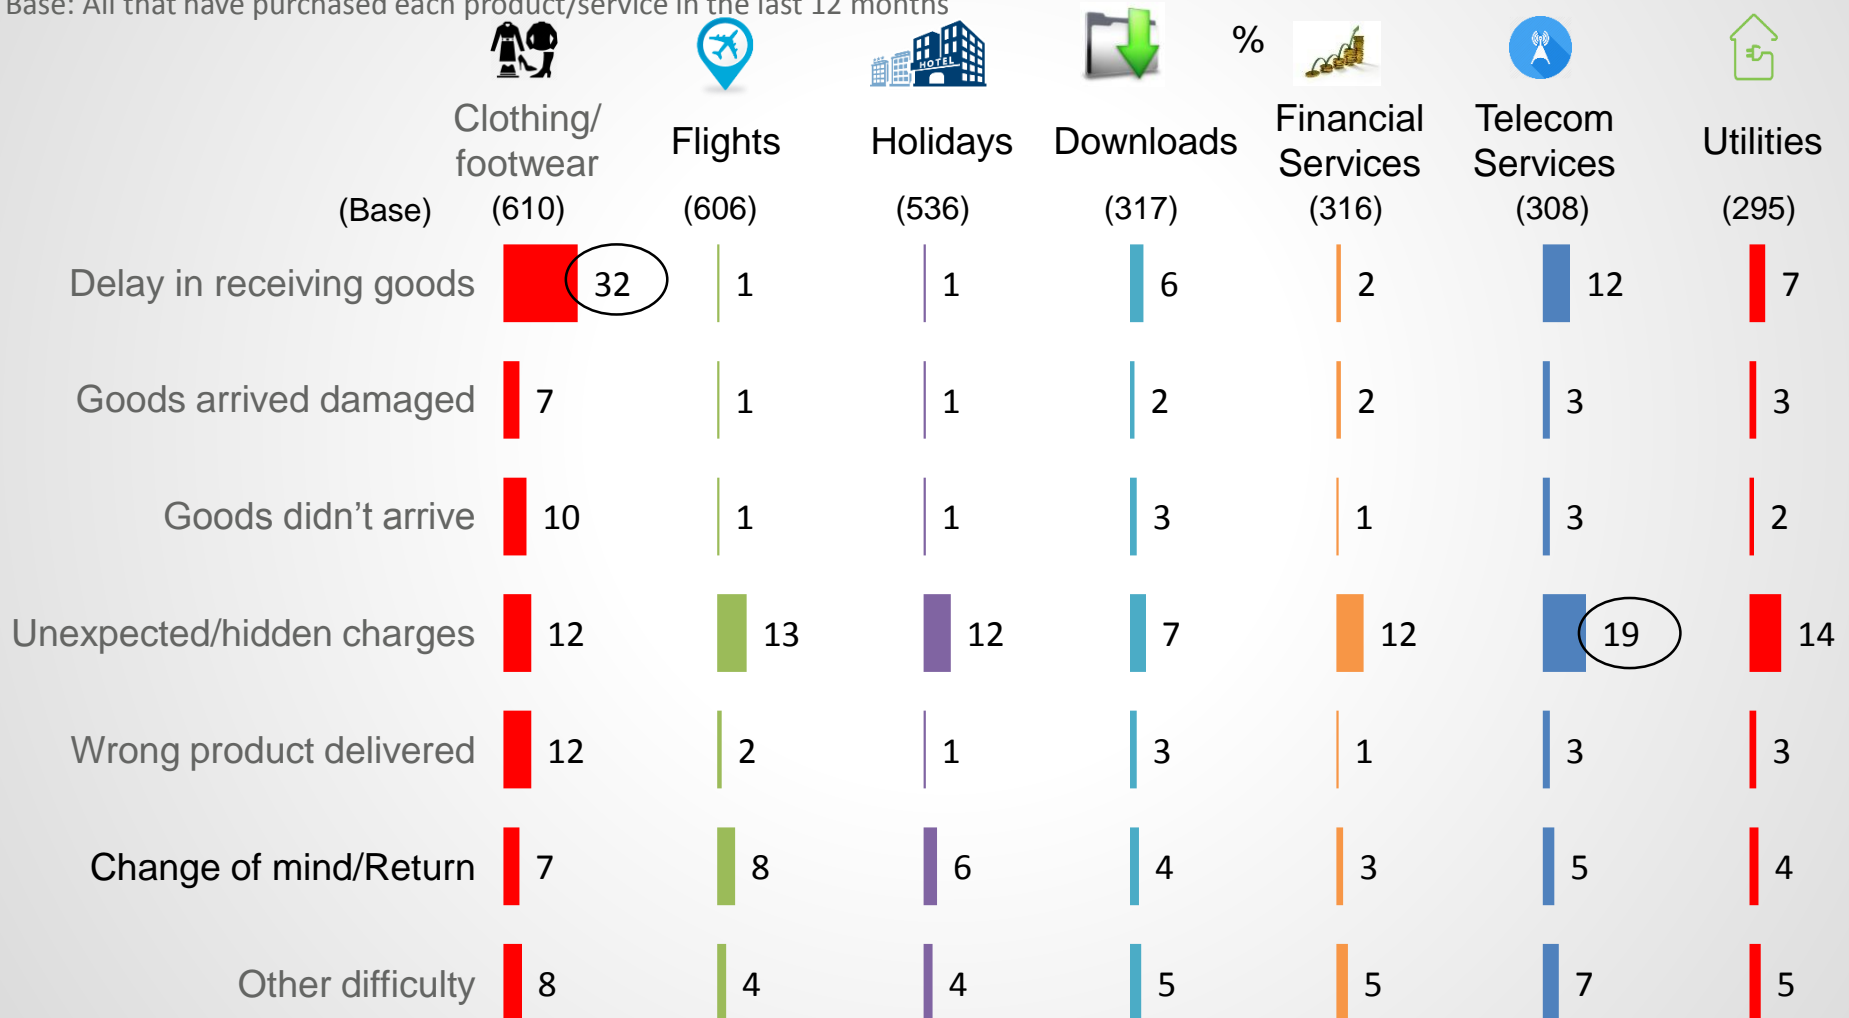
Base: All that have purchased each product/service in the last 12 months

%

| (Base) | Clothing/ footwear (610) | Flights (606) | Holidays (536) | Downloads (317) | Financial Services (316) | Telecom Services (308) | Utilities (295) |
|---|---|---|---|---|---|---|---|
| Delay in receiving goods | 32 | 1 | 1 | 6 | 2 | 12 | 7 |
| Goods arrived damaged | 7 | 1 | 1 | 2 | 2 | 3 | 3 |
| Goods didn't arrive | 10 | 1 | 1 | 3 | 1 | 3 | 2 |
| Unexpected/hidden charges | 12 | 13 | 12 | 7 | 12 | 19 | 14 |
| Wrong product delivered | 12 | 2 | 1 | 3 | 1 | 3 | 3 |
| Change of mind/Return | 7 | 8 | 6 | 4 | 3 | 5 | 4 |
| Other difficulty | 8 | 4 | 4 | 5 | 5 | 7 | 5 |

HOTEL